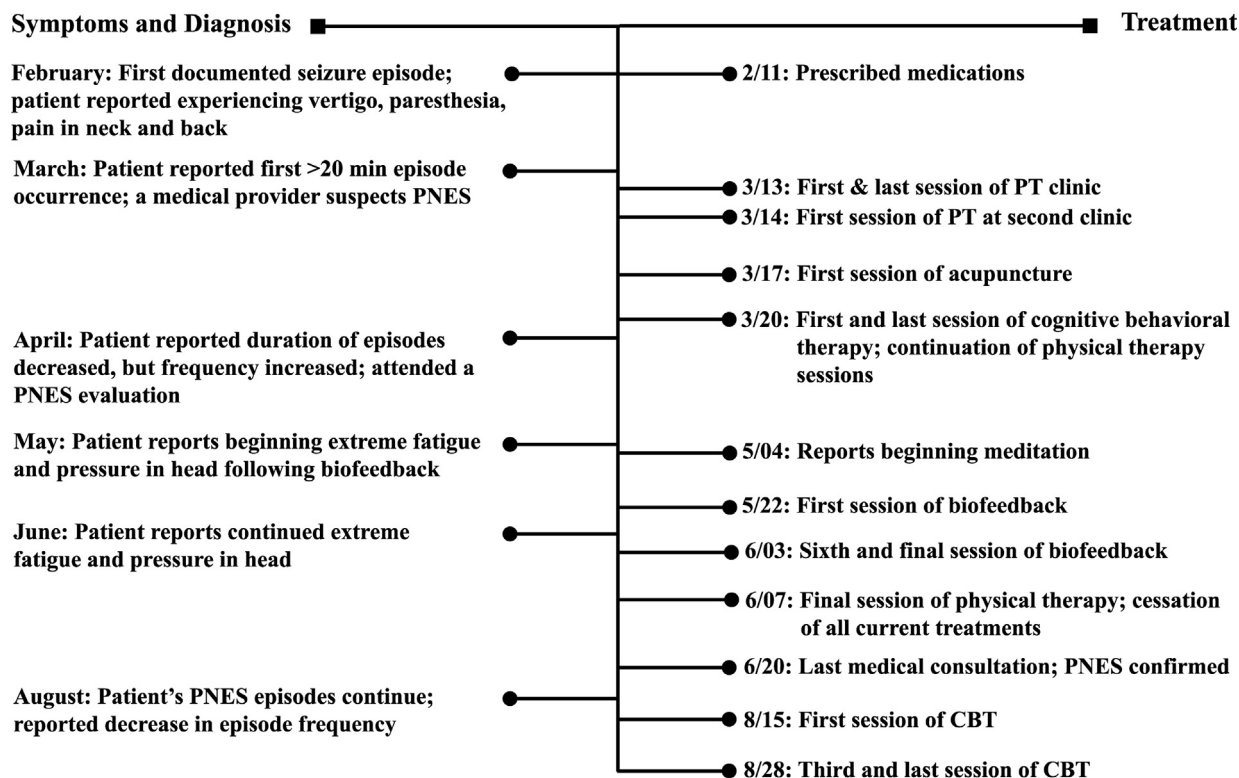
Symptoms and Diagnosis

Treatment

February: First documented seizure episode; patient reported experiencing vertigo, paresthesia, pain in neck and back

2/11: Prescribed medications

March: Patient reported first >20 min episode occurrence; a medical provider suspects PNES

3/13: First & last session of PT clinic

3/14: First session of PT at second clinic

3/17: First session of acupuncture

April: Patient reported duration of episodes decreased, but frequency increased; attended a PNES evaluation

3/20: First and last session of cognitive behavioral therapy; continuation of physical therapy sessions

May: Patient reports beginning extreme fatigue and pressure in head following biofeedback

5/04: Reports beginning meditation

5/22: First session of biofeedback

June: Patient reports continued extreme fatigue and pressure in head

6/03: Sixth and final session of biofeedback

6/07: Final session of physical therapy; cessation of all current treatments

6/20: Last medical consultation; PNES confirmed

August: Patient's PNES episodes continue; reported decrease in episode frequency

8/15: First session of CBT

8/28: Third and last session of CBT